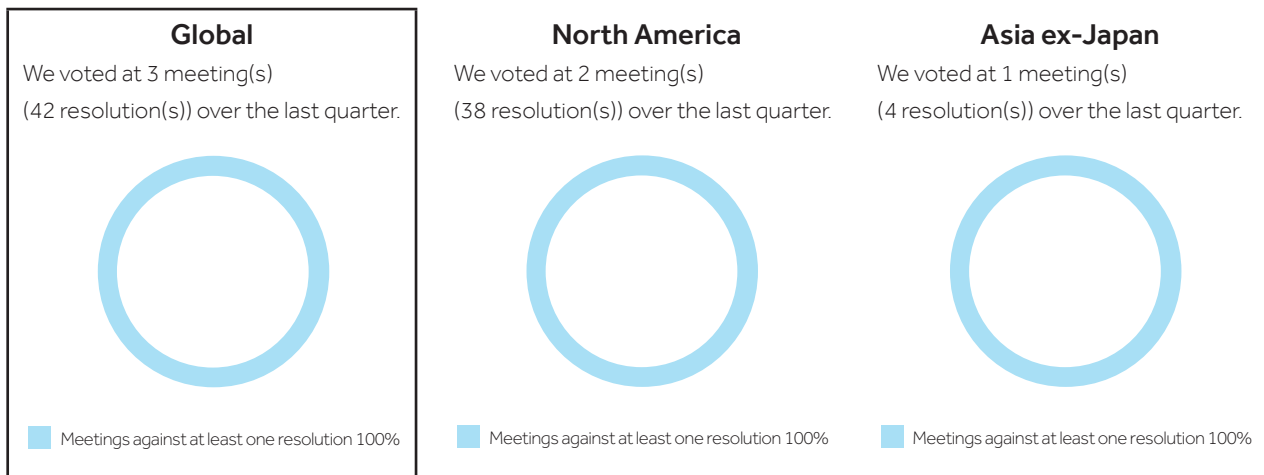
Global

We voted at 3 meeting(s) (42 resolution(s)) over the last quarter.

Meetings against at least one resolution 100%

North America

We voted at 2 meeting(s) (38 resolution(s)) over the last quarter.

Meetings against at least one resolution 100%

Asia ex-Japan

We voted at 1 meeting(s) (4 resolution(s)) over the last quarter.

Meetings against at least one resolution 100%